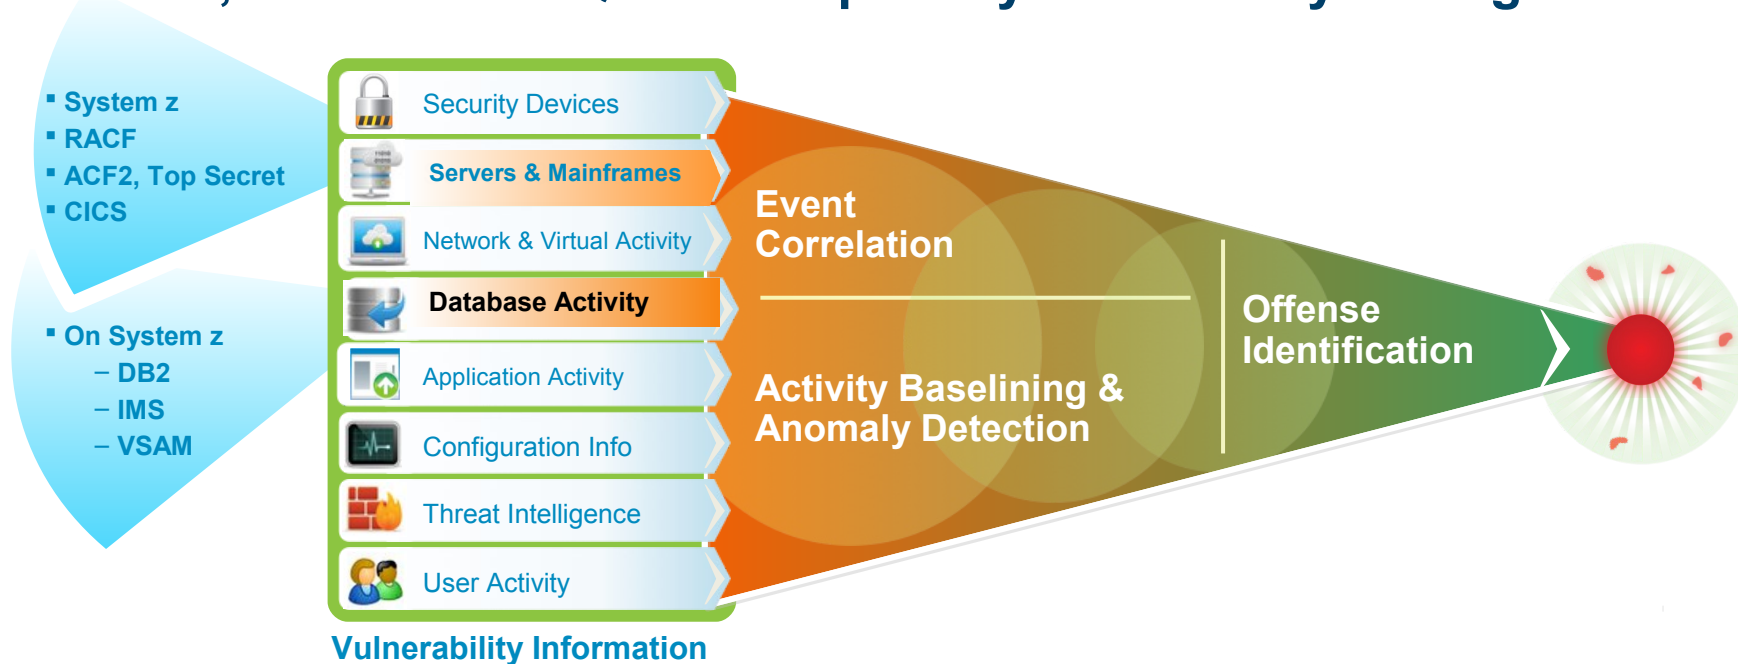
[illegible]

- System z
- RACF
- ACF2, Top Secret
- CICS

- On System z
  – DB2
  – IMS
  – VSAM

Security Devices
Servers & Mainframes
Network & Virtual Activity
Database Activity
Application Activity
Configuration Info
Threat Intelligence
User Activity

Vulnerability Information

Event Correlation

Activity Baselining & Anomaly Detection

Offense Identification